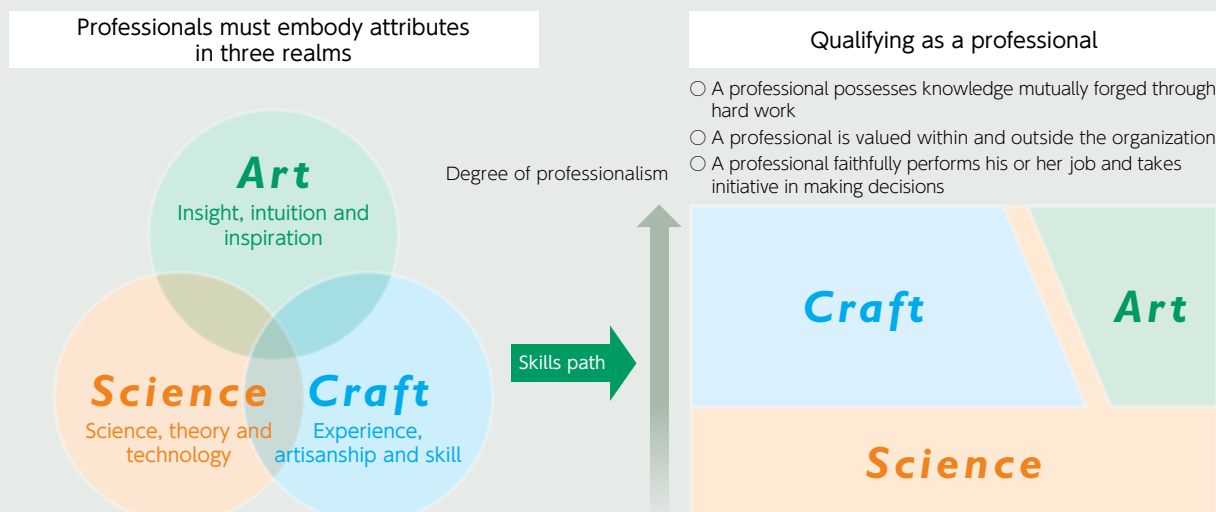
Professionals must embody attributes in three realms

Art
Insight, intuition and inspiration

Science
Science, theory and technology

Craft
Experience, artisanship and skill

Skills path

Degree of professionalism

Qualifying as a professional

○ A professional possesses knowledge mutually forged through hard work
○ A professional is valued within and outside the organization
○ A professional faithfully performs his or her job and takes initiative in making decisions

Craft

Art

Science